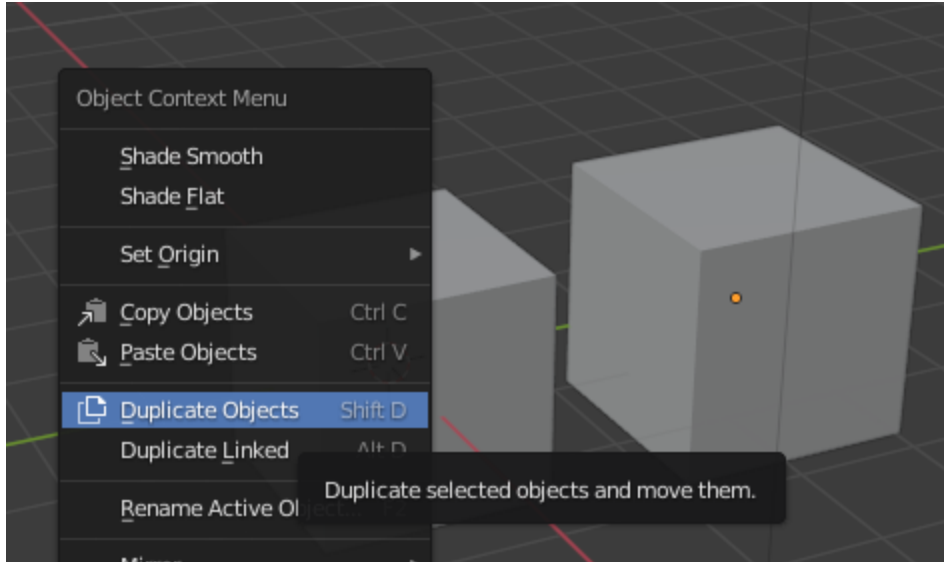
Object Context Menu

Shade Smooth
Shade Flat

Set Origin

Copy Objects Ctrl C
Paste Objects Ctrl V

Duplicate Objects Shift D
Duplicate Linked Alt D

Rename Active Ob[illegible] F2

Mirror

Duplicate selected objects and move them.